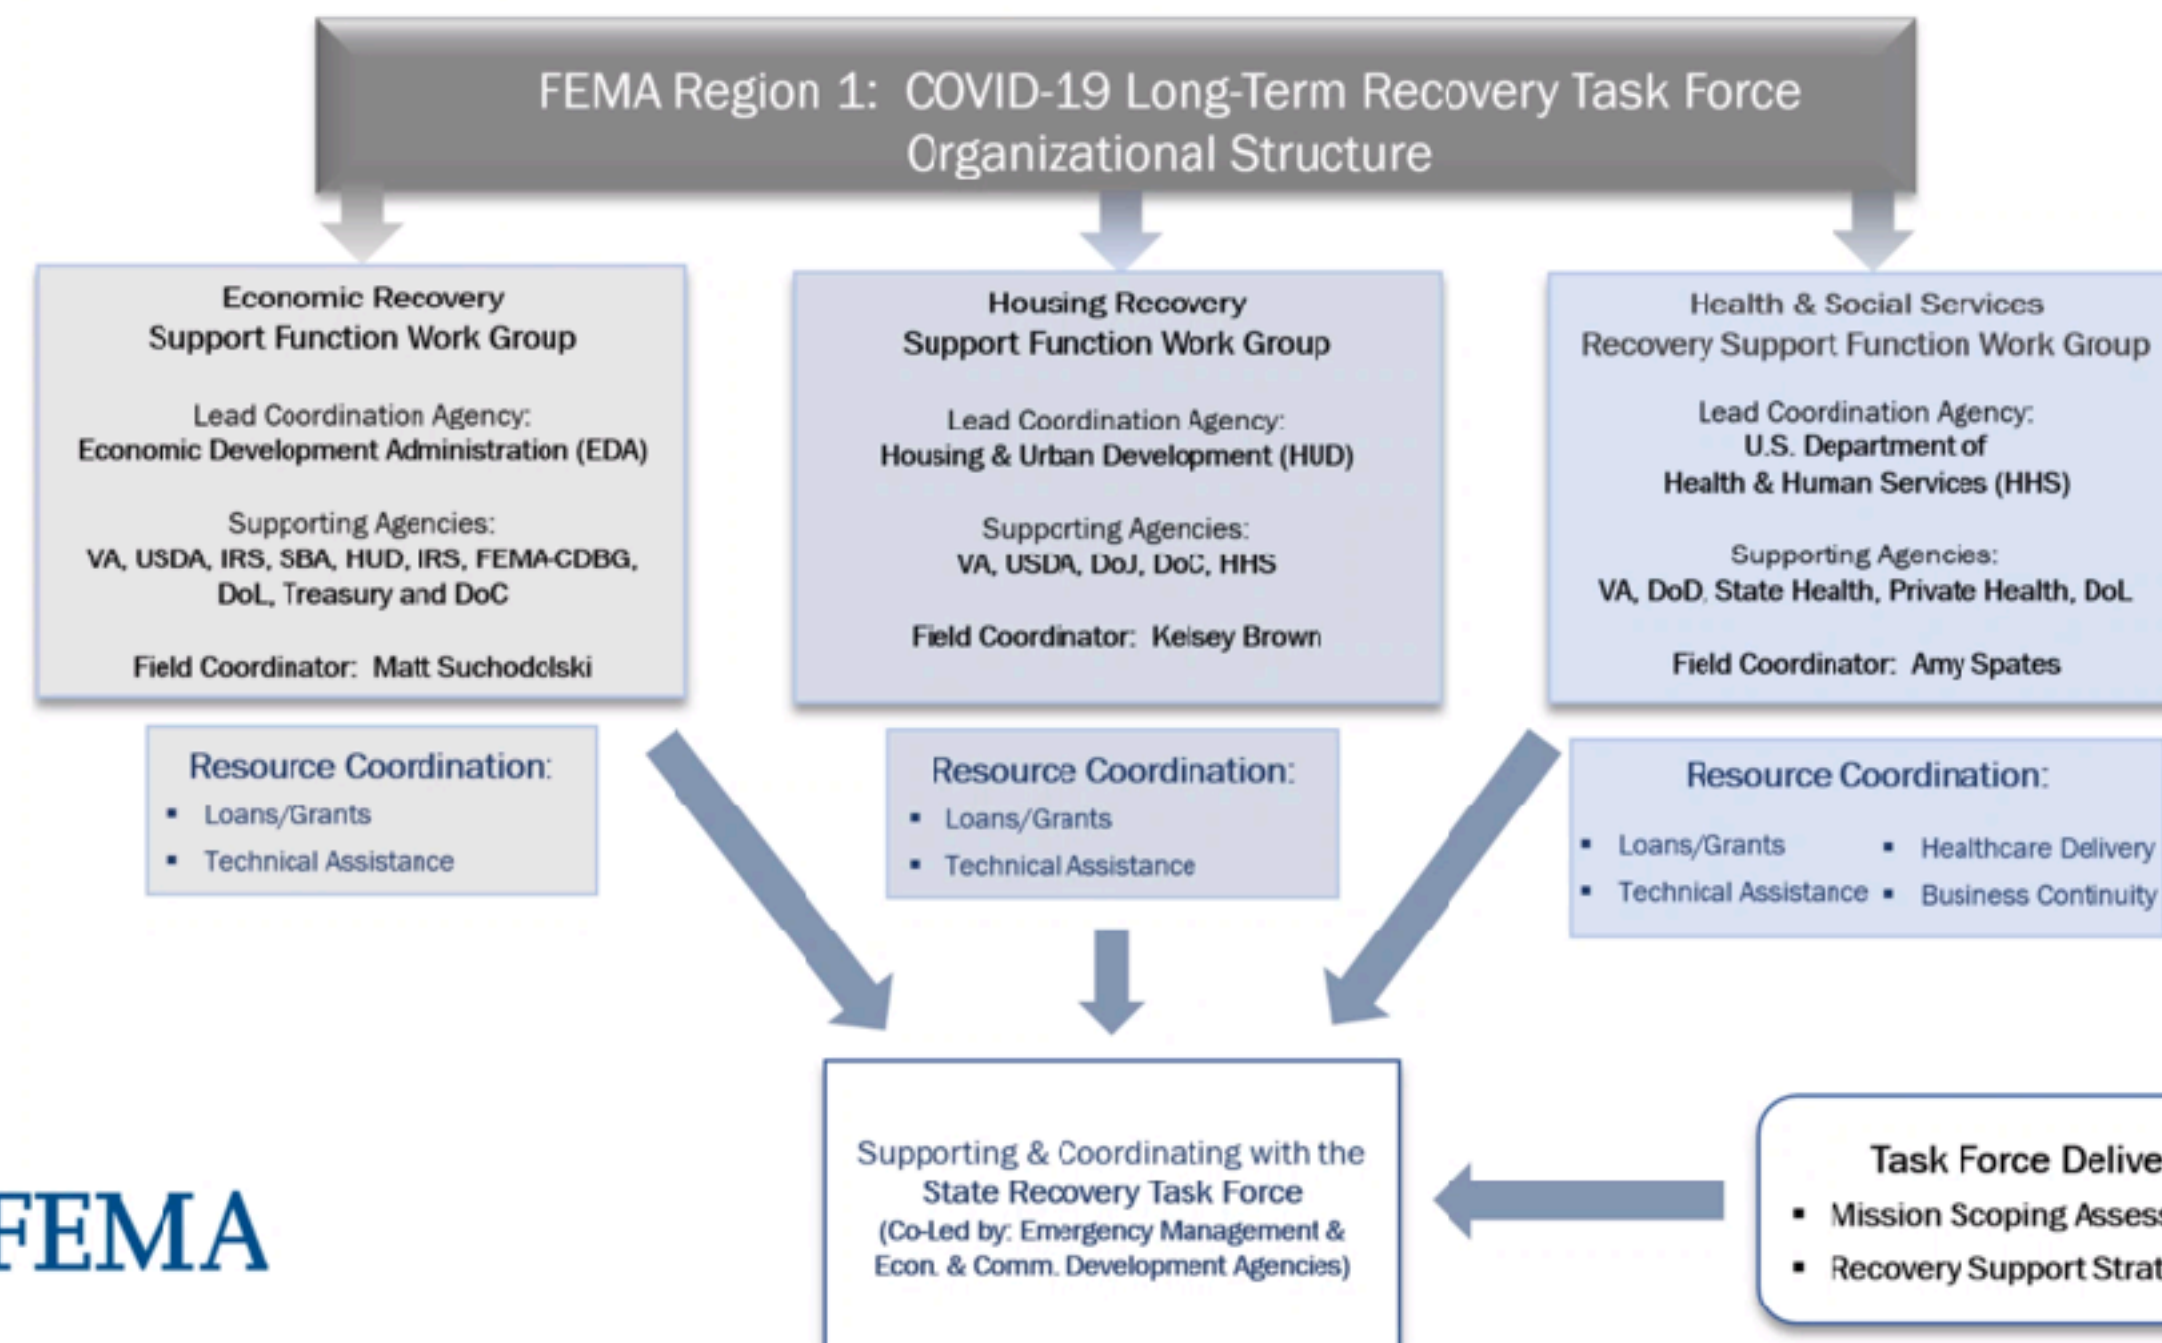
FEMA Region 1: COVID-19 Long-Term Recovery Task Force Organizational Structure

Economic Recovery
Support Function Work Group

Lead Coordination Agency:
Economic Development Administration (EDA)

Supporting Agencies:
VA, USDA, IRS, SBA, HUD, IRS, FEMA-CDBG, DoL, Treasury and DoC

Field Coordinator: Matt Suchodolski

Housing Recovery
Support Function Work Group

Lead Coordination Agency:
Housing & Urban Development (HUD)

Supporting Agencies:
VA, USDA, DoJ, DoC, HHS

Field Coordinator: Kelsey Brown

Health & Social Services
Recovery Support Function Work Group

Lead Coordination Agency:
U.S. Department of
Health & Human Services (HHS)

Supporting Agencies:
VA, DoD, State Health, Private Health, DoL

Field Coordinator: Amy Spates

Resource Coordination:
▪ Loans/Grants
▪ Technical Assistance

Resource Coordination:
▪ Loans/Grants
▪ Technical Assistance

Resource Coordination:
▪ Loans/Grants
▪ Technical Assistance
▪ Healthcare Delivery
▪ Business Continuity

Supporting & Coordinating with the State Recovery Task Force
(Co-Led by: Emergency Management & Econ. & Comm. Development Agencies)

Task Force Delive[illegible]
▪ Mission Scoping Asses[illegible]
▪ Recovery Support Strat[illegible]

FEMA